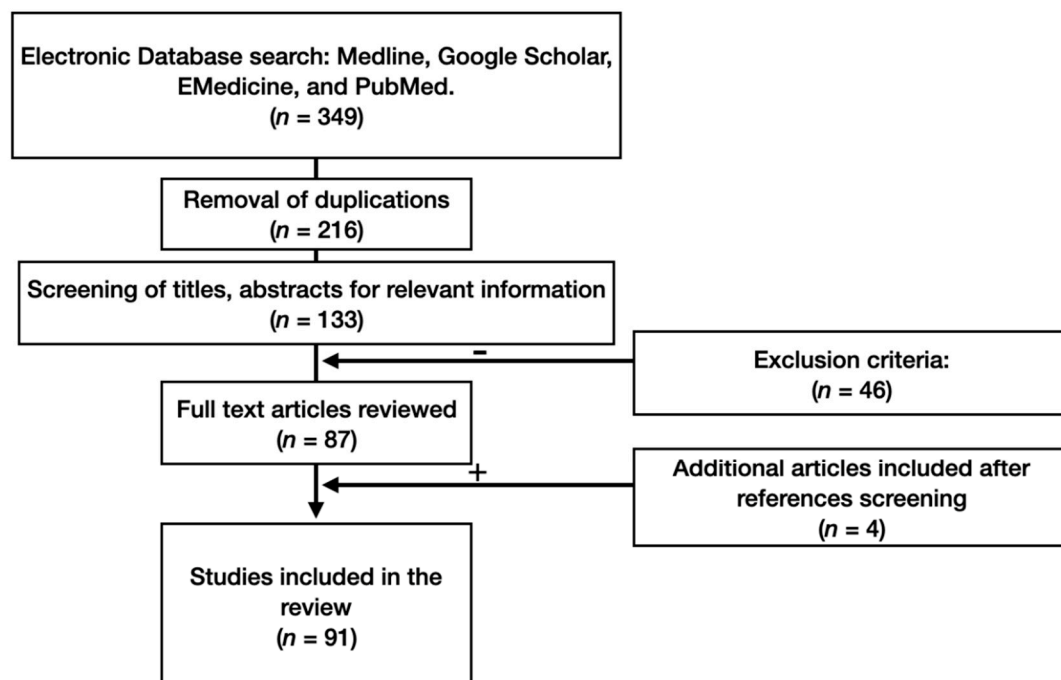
Electronic Database search: Medline, Google Scholar, EMedicine, and PubMed.
($n$ = 349)

Removal of duplications
($n$ = 216)

Screening of titles, abstracts for relevant information
($n$ = 133)

–

Exclusion criteria:
($n$ = 46)

Full text articles reviewed
($n$ = 87)

+

Additional articles included after references screening
($n$ = 4)

Studies included in the review
($n$ = 91)